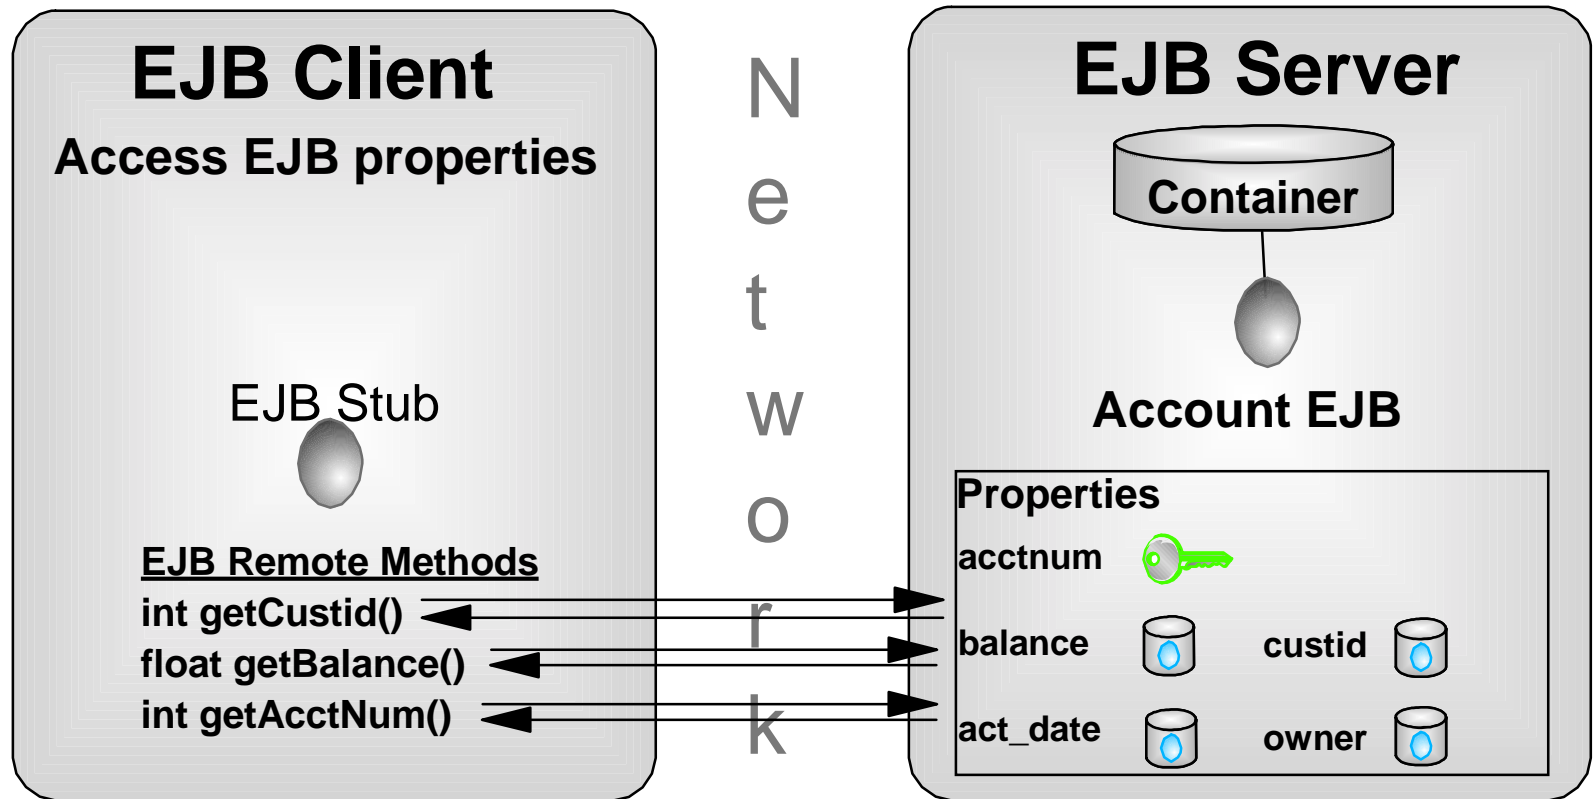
EJB Client
Access EJB properties

EJB Stub

EJB Remote Methods
int getCustid()
float getBalance()
int getAcctNum()

N
e
t
w
o
r
k

EJB Server
Container

Account EJB

Properties
acctnum
balance
custid
act_date
owner